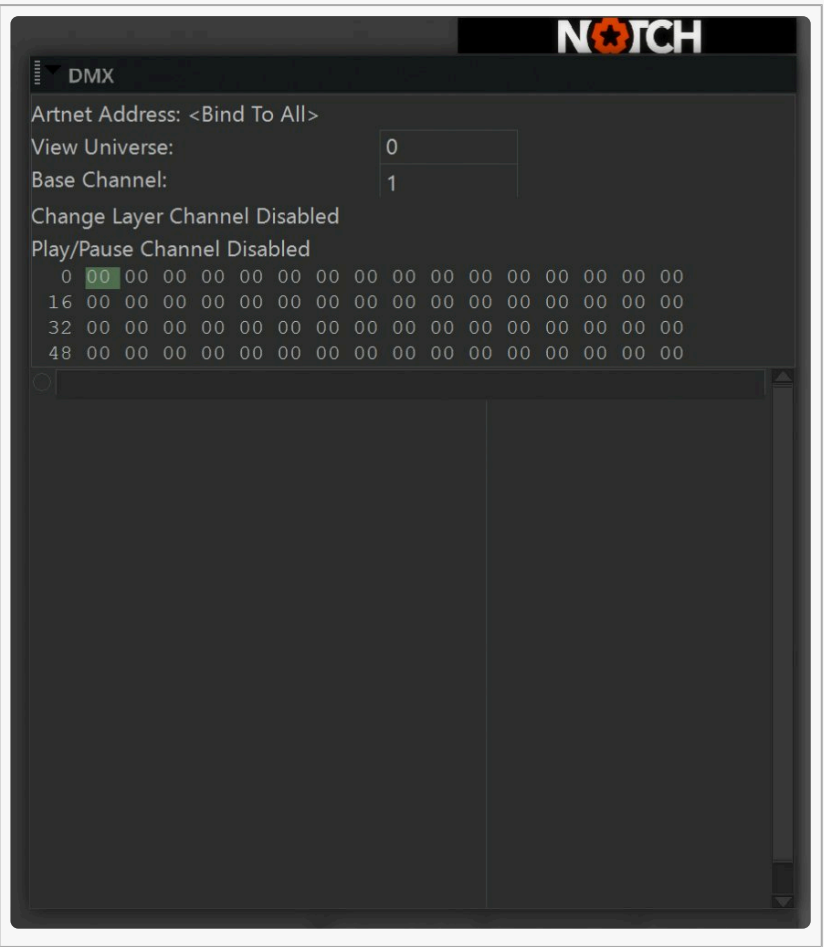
NOTCH

DMX

Artnet Address: <Bind To All>

View Universe: 0

Base Channel: 1

Change Layer Channel Disabled

Play/Pause Channel Disabled

0 00 00 00 00 00 00 00 00 00 00 00 00 00 00 00 00
16 00 00 00 00 00 00 00 00 00 00 00 00 00 00 00 00
32 00 00 00 00 00 00 00 00 00 00 00 00 00 00 00 00
48 00 00 00 00 00 00 00 00 00 00 00 00 00 00 00 00